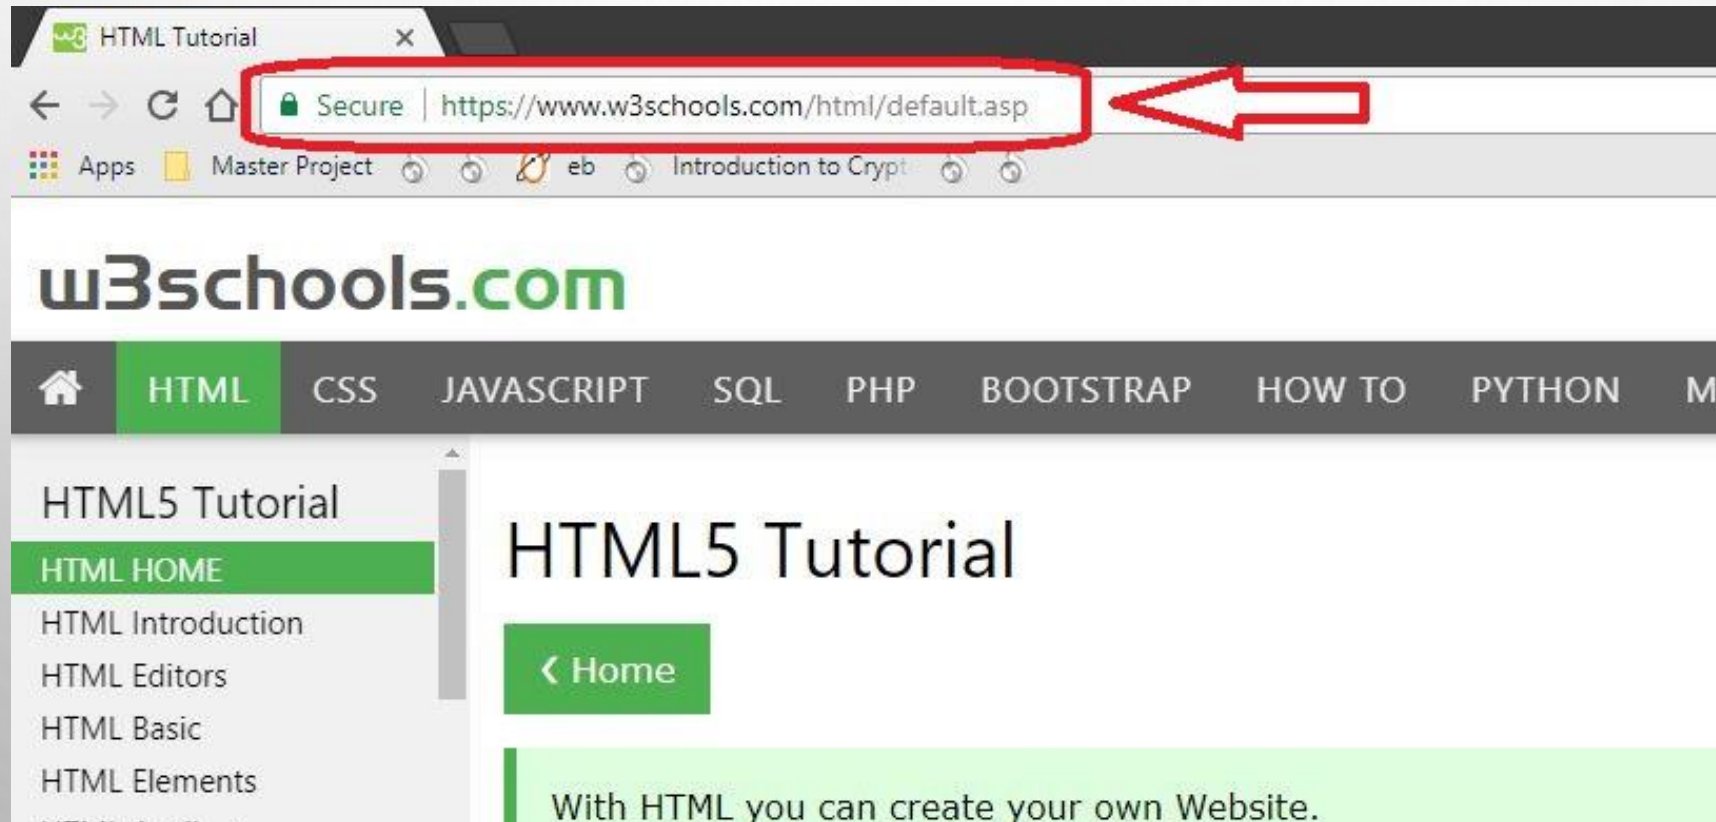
w3 HTML Tutorial ×

Secure | https://www.w3schools.com/html/default.asp

Apps Master Project eb Introduction to Crypt

w3schools.com

HTML CSS JAVASCRIPT SQL PHP BOOTSTRAP HOW TO PYTHON M

HTML5 Tutorial

HTML HOME

HTML Introduction

HTML Editors

HTML Basic

HTML Elements

HTML5 Tutorial

❮ Home

With HTML you can create your own Website.